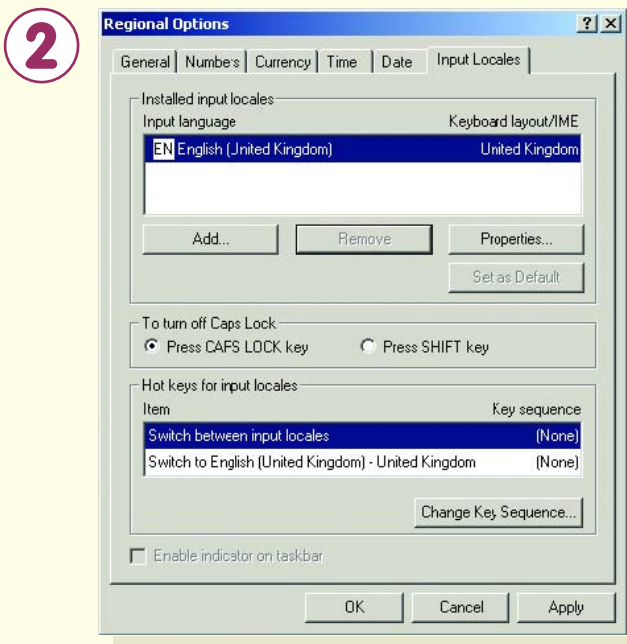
2

Regional Options ? X

General | Numbers | Currency | Time | Date | Input Locales

Installed input locales
Input language Keyboard layout/IME
EN English (United Kingdom) United Kingdom

Add... Remove Properties...
Set as Default

To turn off Caps Lock
Press CAPS LOCK key Press SHIFT key

Hot keys for input locales
Item Key sequence
Switch between input locales (None)
Switch to English (United Kingdom) - United Kingdom (None)

Change Key Sequence...

Enable indicator on taskbar

OK Cancel Apply